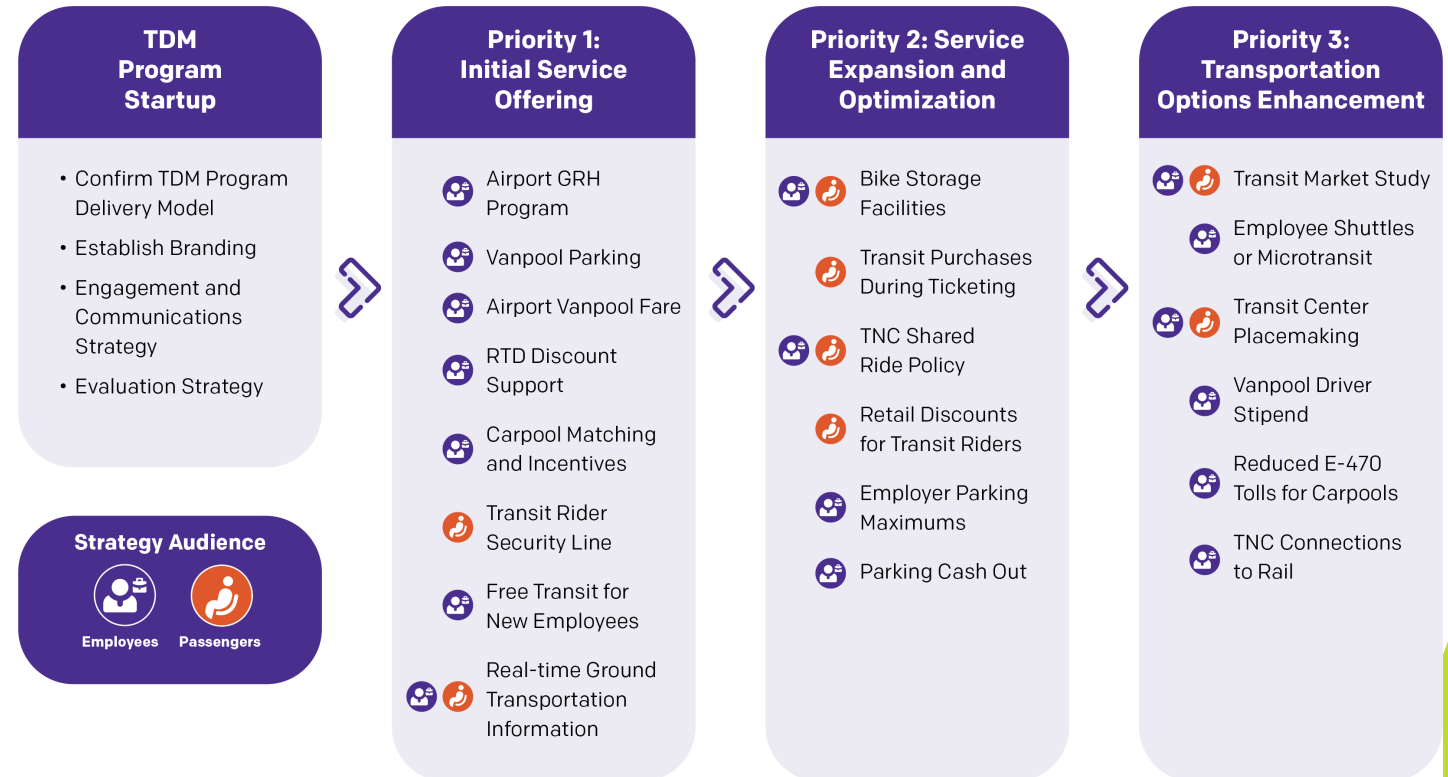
TDM Program Startup

• Confirm TDM Program Delivery Model
• Establish Branding
• Engagement and Communications Strategy
• Evaluation Strategy

Strategy Audience

Employees

Passengers

Priority 1: Initial Service Offering

Airport GRH Program

Vanpool Parking

Airport Vanpool Fare

RTD Discount Support

Carpool Matching and Incentives

Transit Rider Security Line

Free Transit for New Employees

Real-time Ground Transportation Information

Priority 2: Service Expansion and Optimization

Bike Storage Facilities

Transit Purchases During Ticketing

TNC Shared Ride Policy

Retail Discounts for Transit Riders

Employer Parking Maximums

Parking Cash Out

Priority 3: Transportation Options Enhancement

Transit Market Study

Employee Shuttles or Microtransit

Transit Center Placemaking

Vanpool Driver Stipend

Reduced E-470 Tolls for Carpools

TNC Connections to Rail